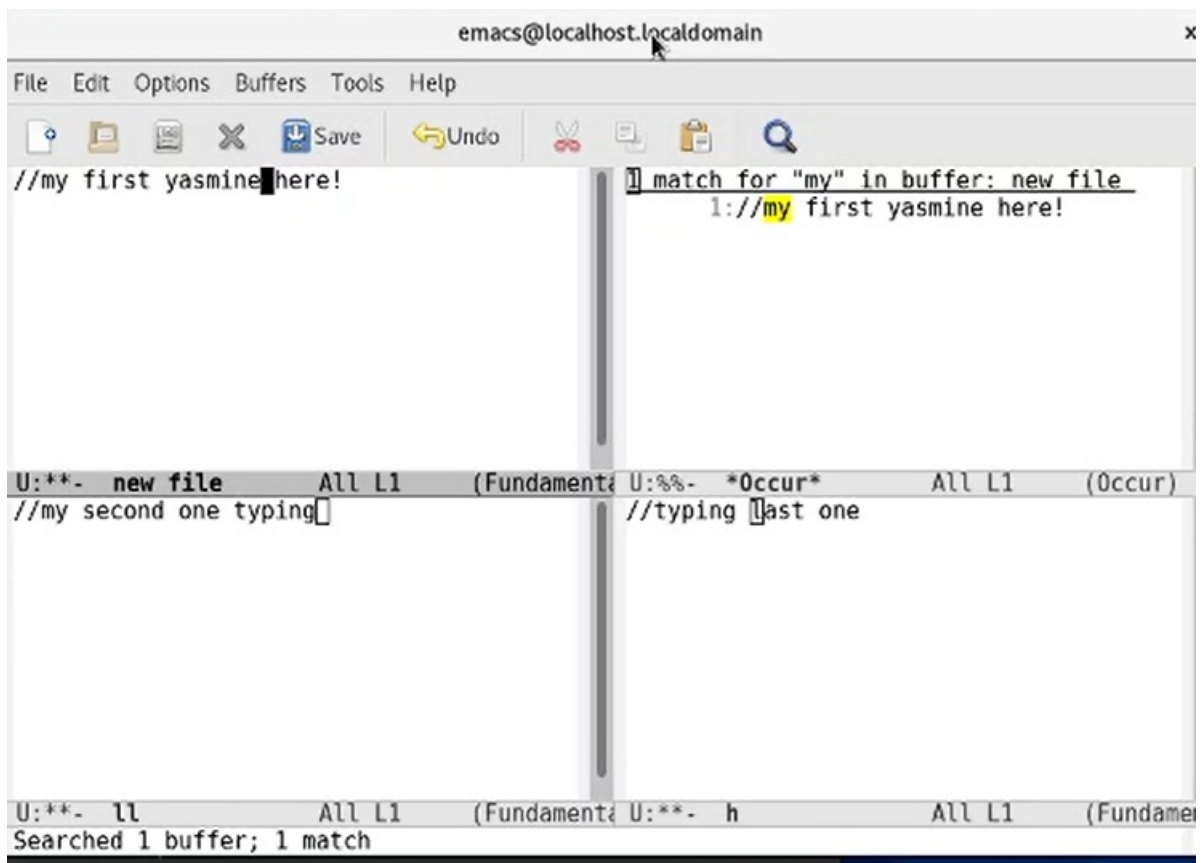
emacs@localhost.localdomain

File Edit Options Buffers Tools Help

Save Undo

//my first yasmine here!

1 match for "my" in buffer: new file
1://my first yasmine here!

U:**- new file All L1 (Fundamenta U:%%- *Occur* All L1 (Occur)

//my second one typing

//typing last one

U:**- ll All L1 (Fundamenta U:**- h All L1 (Fundamer

Searched 1 buffer; 1 match